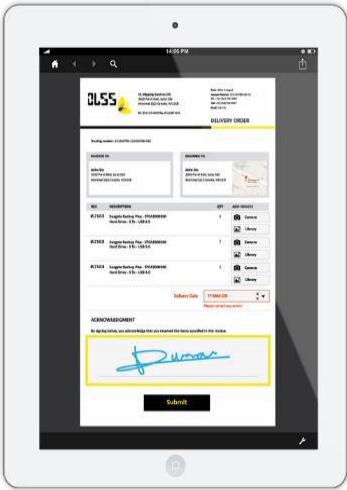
14:55 PM

DLSS

DELIVERY ORDER

INVOICE TO:

DELIVERED TO:

John Doe

John Doe

#17653

Seagate Backup Plus - STDA000100
Hard Drive - 5 TB - USB 3.0

1

Camera

Library

#17653

Seagate Backup Plus - STDA000100
Hard Drive - 5 TB - USB 3.0

1

Camera

Library

#17653

Seagate Backup Plus - STDA000100
Hard Drive - 5 TB - USB 3.0

1

Camera

Library

Delivery Date

ACKNOWLEDGMENT

By signing below, you acknowledge that you received the items specified in the invoice.

Submit